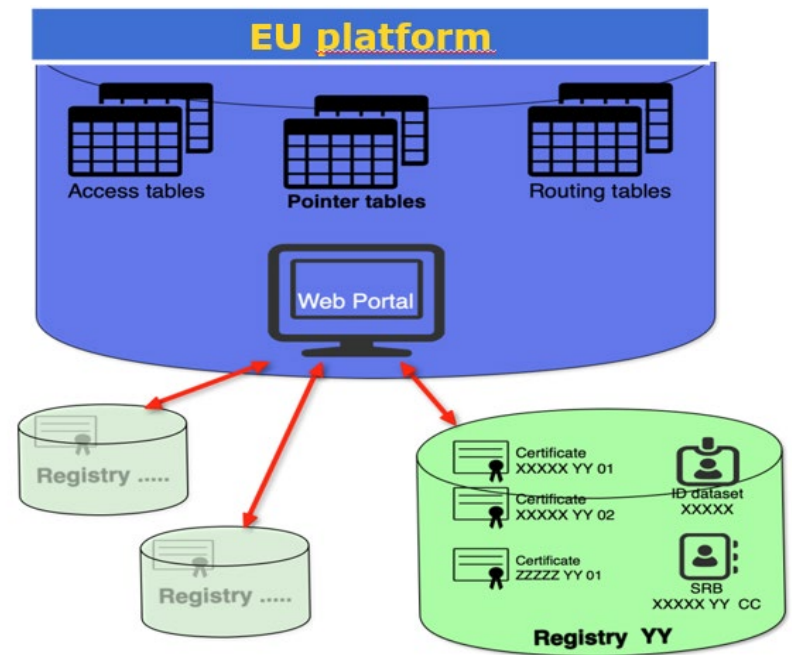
EU platform

Access tables

Pointer tables

Routing tables

Web Portal

Registry .....

Registry .....

Certificate
XXXXX YY 01

Certificate
XXXXX YY 02

Certificate
ZZZZZ YY 01

ID dataset
XXXXX

SRB
XXXXX YY CC

Registry YY